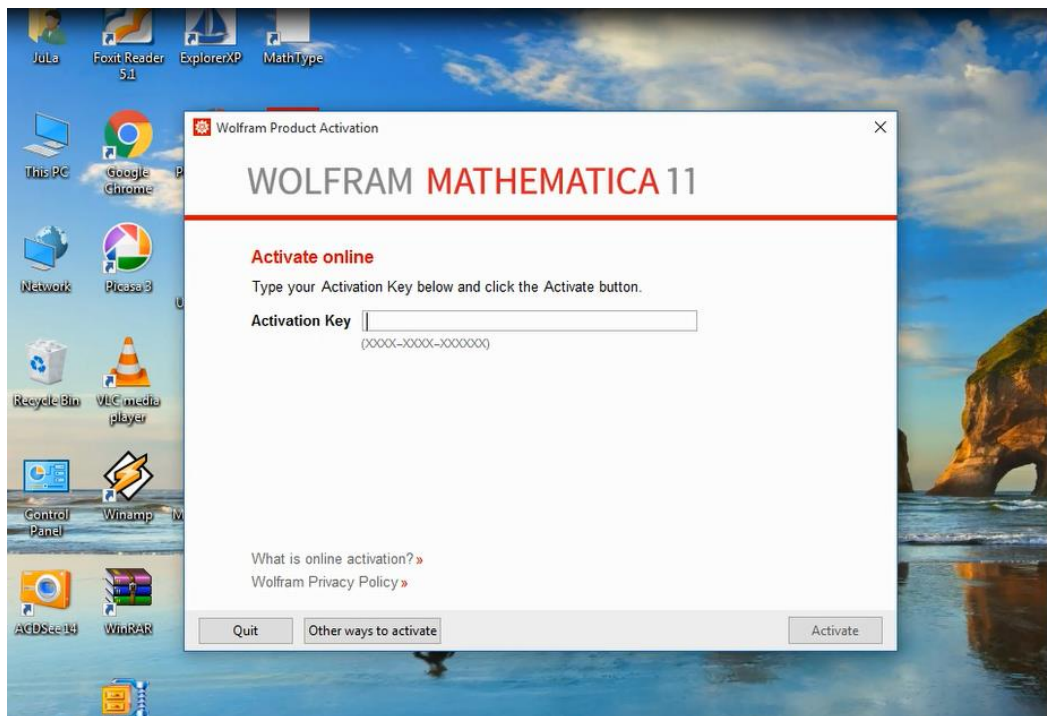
JuLa
Foxit Reader 5.1
ExplorerXP
MathType
This PC
Google Chrome
Network
Picasa 3
Recycle Bin
VLC media player
Control Panel
Winamp
ACDSee 14
WinRAR

Wolfram Product Activation
×
WOLFRAM MATHEMATICA 11

Activate online
Type your Activation Key below and click the Activate button.
Activation Key
(XXXX-XXXX-XXXXXX)

What is online activation? »
Wolfram Privacy Policy »

Quit
Other ways to activate
Activate